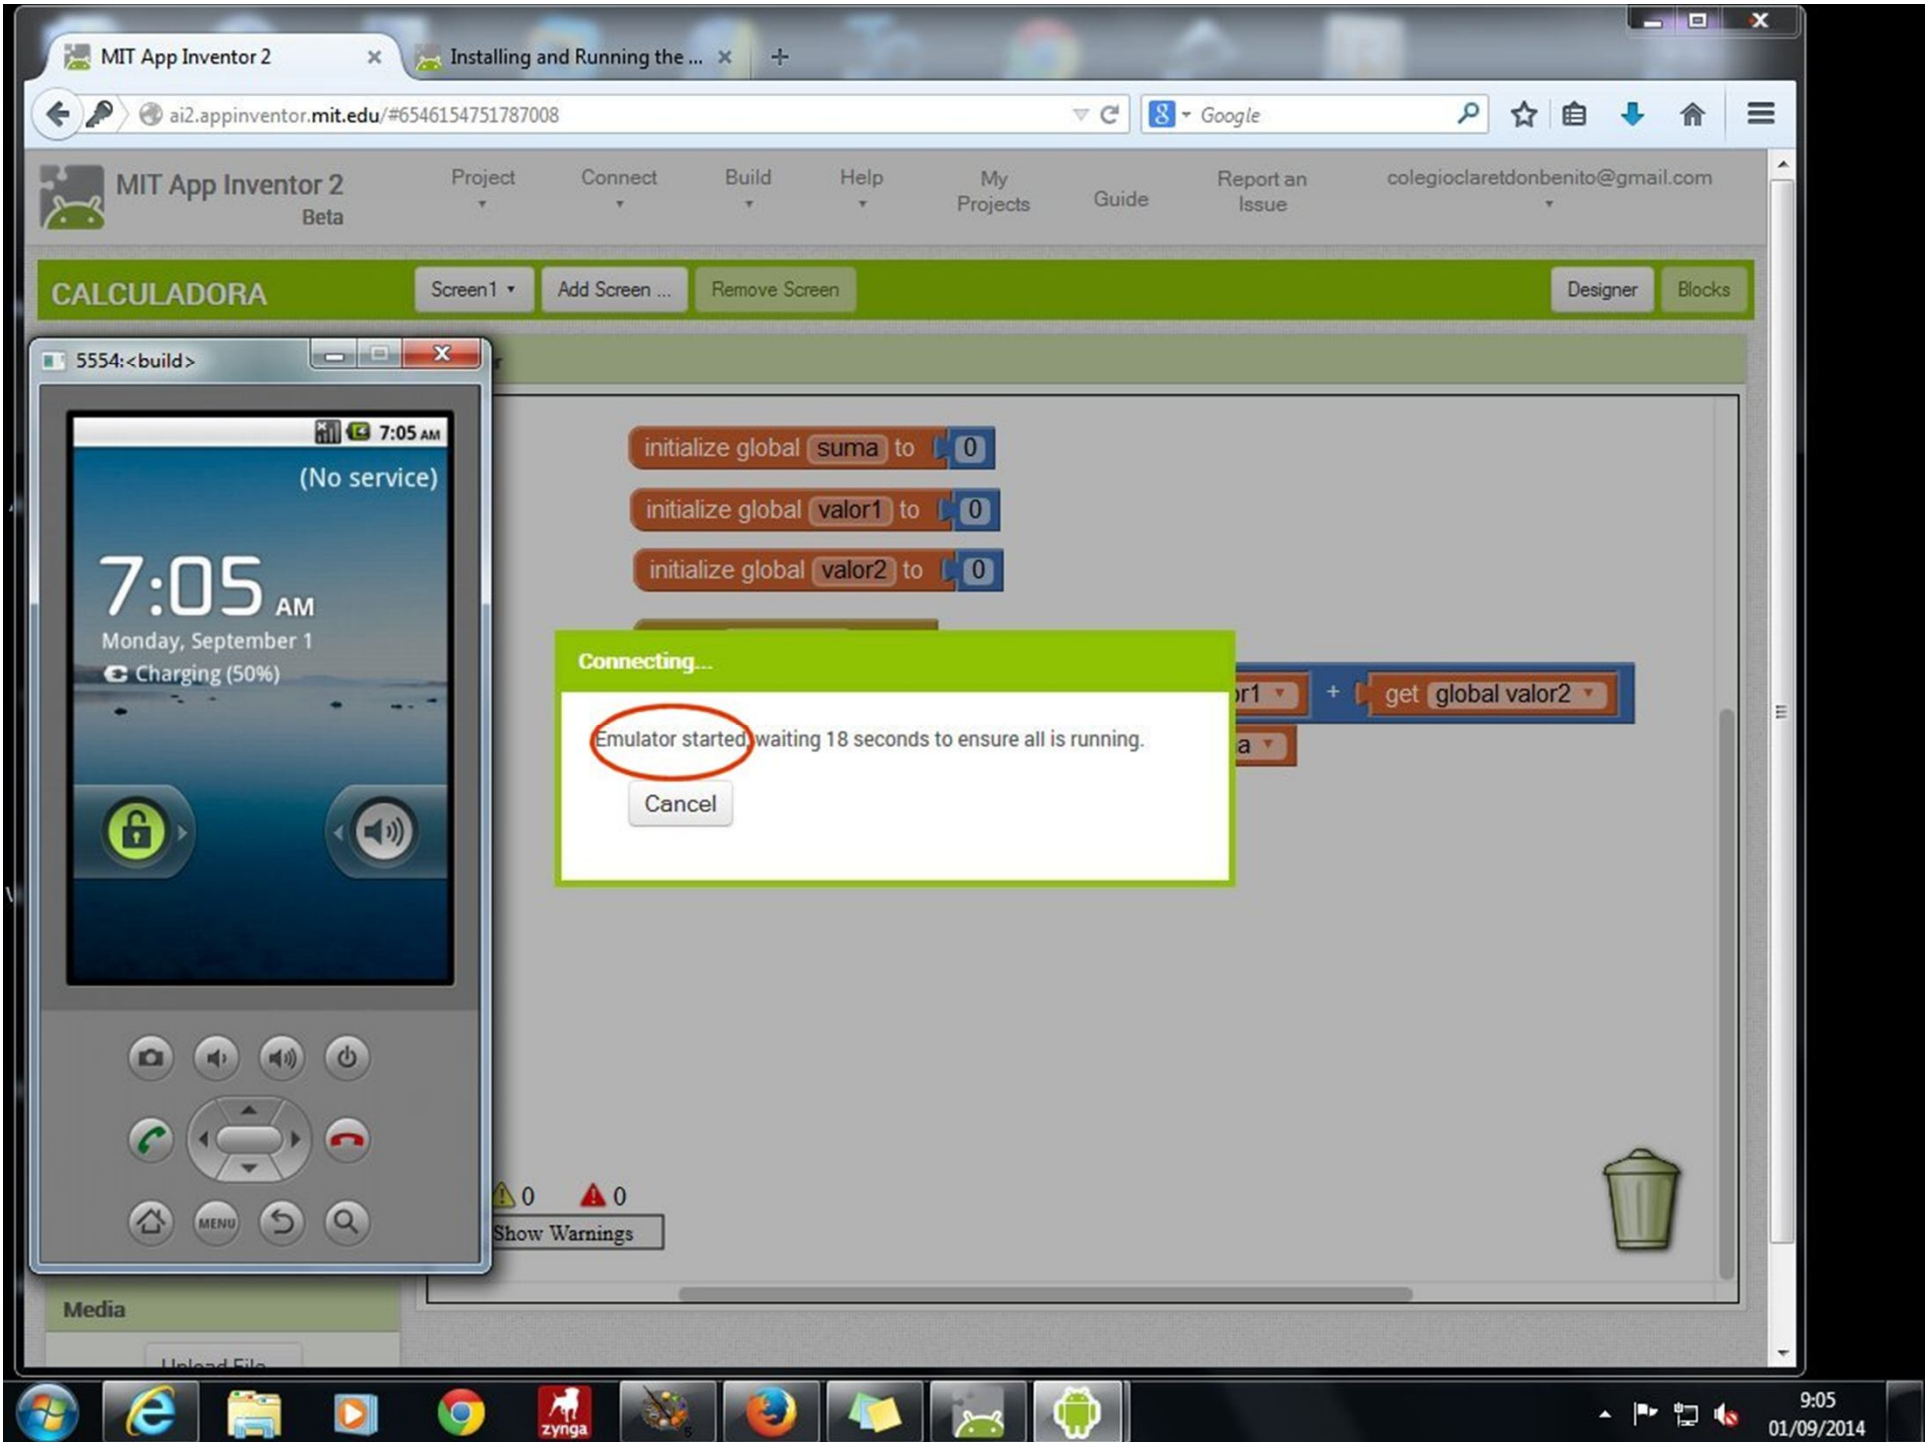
MIT App Inventor 2 ×
Installing and Running the ... ×
+

ai2.appinventor.mit.edu/#6546154751787008

Google

MIT App Inventor 2
Beta

Project
Connect
Build
Help
My Projects
Guide
Report an Issue
colegioclaretdonbenito@gmail.com

CALCULADORA
Screen1 ▾
Add Screen ...
Remove Screen
Designer
Blocks

5554:<build>

7:05 AM
(No service)
7:05 AM
Monday, September 1
Charging (50%)

MENU

initialize global suma to 0
initialize global valor1 to 0
initialize global valor2 to 0

r1 ▾ + get global valor2 ▾
a ▾

Connecting...
Emulator started waiting 18 seconds to ensure all is running.
Cancel

0
0
Show Warnings

Media
Upload File

zynga

9:05
01/09/2014